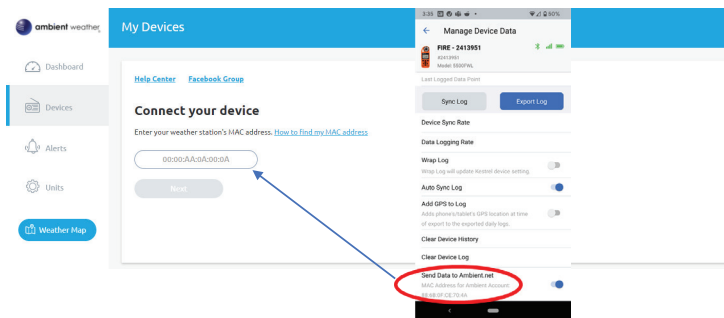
ambient weather

Dashboard

Devices

Alerts

Units

Weather Map

My Devices

Help Center Facebook Group

Connect your device

Enter your weather station's MAC address. How to Find my MAC address

00:00:AA:0A:00:0A

Next

3:35 90%

Manage Device Data

FIRE - 2413951

#2413951

Model: 5500FWL

Last Logged Data Point

Sync Log

Export Log

Device Sync Rate

Data Logging Rate

Wrap Log

Wrap Log will update Kestrel device setting.

Auto Sync Log

Add GPS to Log

Adds phone's/tablet's GPS location at time of export to the exported data logs.

Clear Device History

Clear Device Log

Send Data to Ambient.net

MAC Address for Ambient Account:

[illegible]